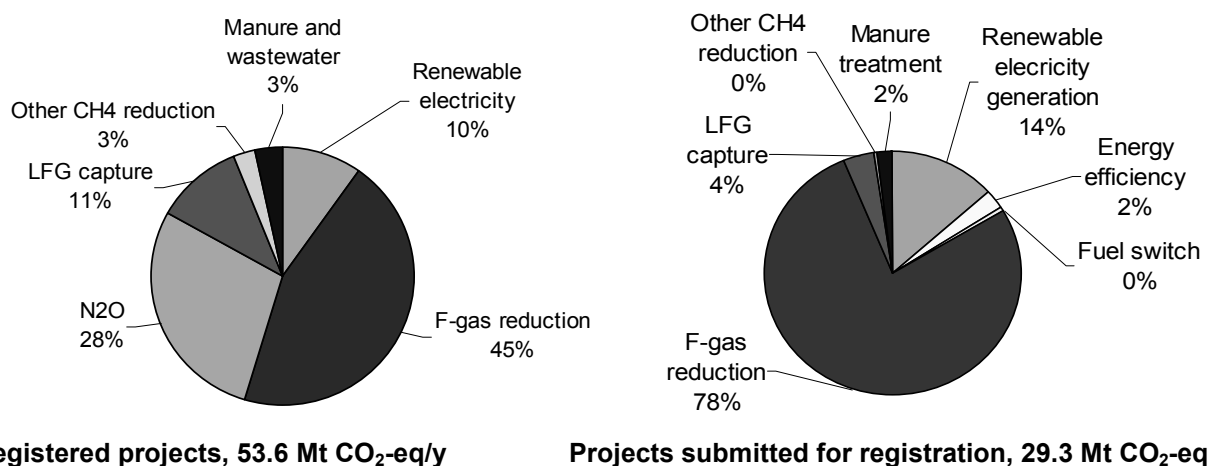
Manure and wastewater 3%

Renewable electricity 10%

Other CH4 reduction 3%

LFG capture 11%

N2O 28%

F-gas reduction 45%

egistered projects, 53.6 Mt $CO_2$-eq/y

Other CH4 reduction 0%

Manure treatment 2%

Renewable elecricity generation 14%

LFG capture 4%

Energy efficiency 2%

Fuel switch 0%

F-gas reduction 78%

Projects submitted for registration, 29.3 Mt $CO_2$-eq